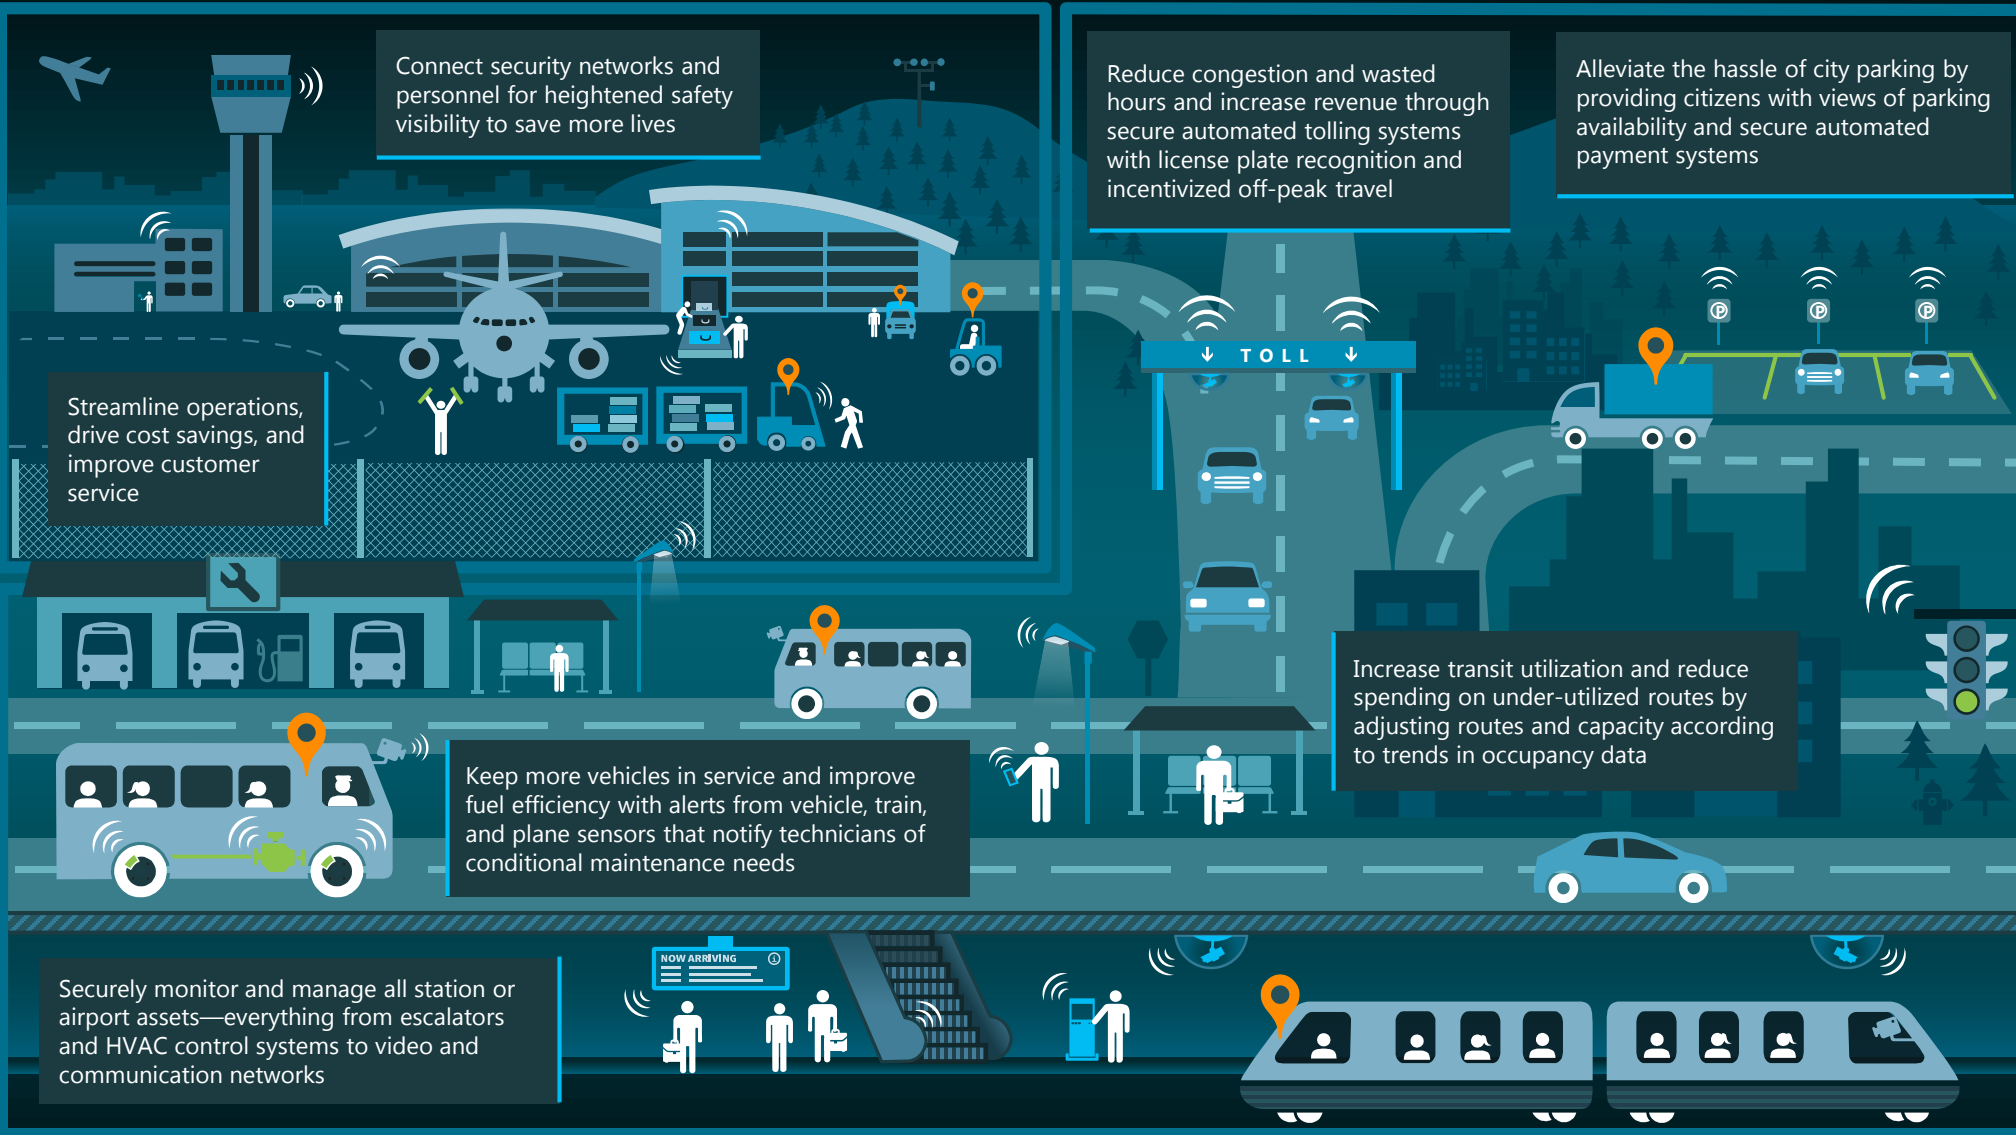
Connect security networks and personnel for heightened safety visibility to save more lives

Reduce congestion and wasted hours and increase revenue through secure automated tolling systems with license plate recognition and incentivized off-peak travel

Alleviate the hassle of city parking by providing citizens with views of parking availability and secure automated payment systems

TOLL

Streamline operations, drive cost savings, and improve customer service

Increase transit utilization and reduce spending on under-utilized routes by adjusting routes and capacity according to trends in occupancy data

Keep more vehicles in service and improve fuel efficiency with alerts from vehicle, train, and plane sensors that notify technicians of conditional maintenance needs

Securely monitor and manage all station or airport assets—everything from escalators and HVAC control systems to video and communication networks

NOW ARRIVING